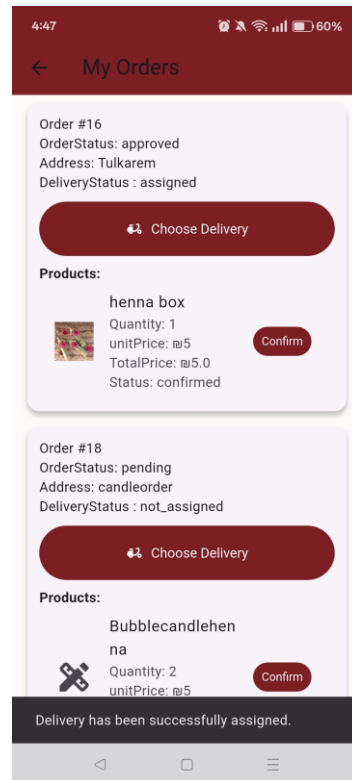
4:47
60%

My Orders

Order #16
OrderStatus: approved
Address: Tulkarem
DeliveryStatus : assigned

Choose Delivery

Products:

henna box
Quantity: 1
unitPrice: ₪5
TotalPrice: ₪5.0
Status: confirmed

Confirm

Order #18
OrderStatus: pending
Address: candleorder
DeliveryStatus : not_assigned

Choose Delivery

Products:

Bubblecandlehenna
Quantity: 2
unitPrice: ₪5

Confirm

Delivery has been successfully assigned.